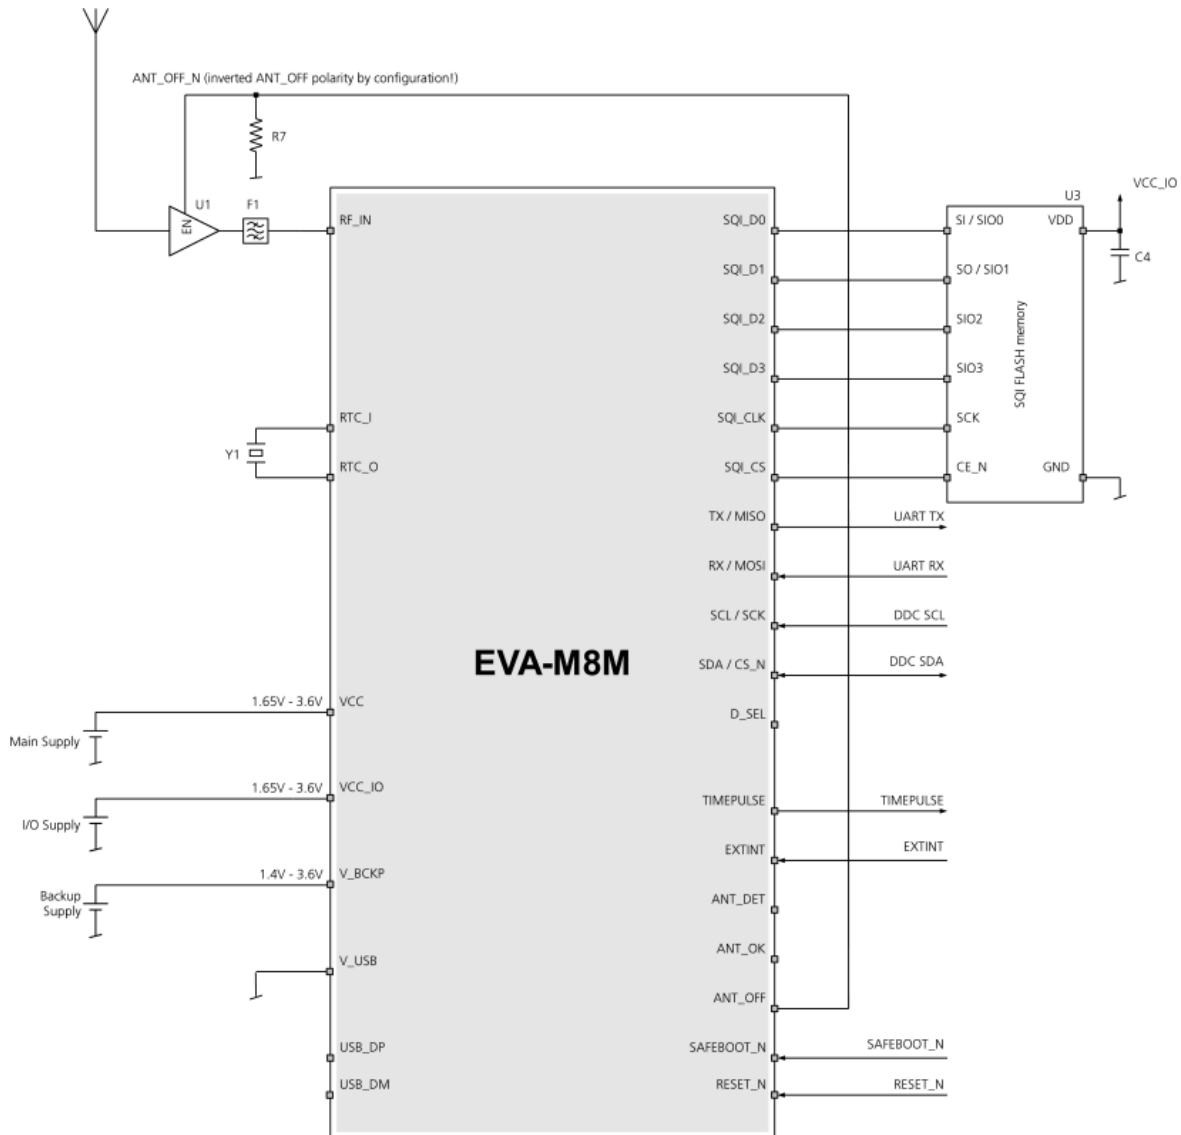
ANT_OFF_N (inverted ANT_OFF polarity by configuration!)

R7

U1

F1

EN

RF_IN

RTC_I

Y1

RTC_O

EVA-M8M

1.65V - 3.6V

VCC

Main Supply

1.65V - 3.6V

VCC_IO

I/O Supply

1.4V - 3.6V

V_BCKP

Backup Supply

V_USB

USB_DP

USB_DM

SQI_D0

SQI_D1

SQI_D2

SQI_D3

SQI_CLK

SQI_CS

TX / MISO

RX / MOSI

SCL / SCK

SDA / CS_N

D_SEL

TIMEPULSE

EXTINT

ANT_DET

ANT_OK

ANT_OFF

SAFEBOOT_N

RESET_N

U3

VCC_IO

SI / SIO0

VDD

C4

SO / SIO1

SIO2

SQI FLASH memory

SIO3

SCK

CE_N

GND

UART TX

UART RX

DDC SCL

DDC SDA

TIMEPULSE

EXTINT

SAFEBOOT_N

RESET_N